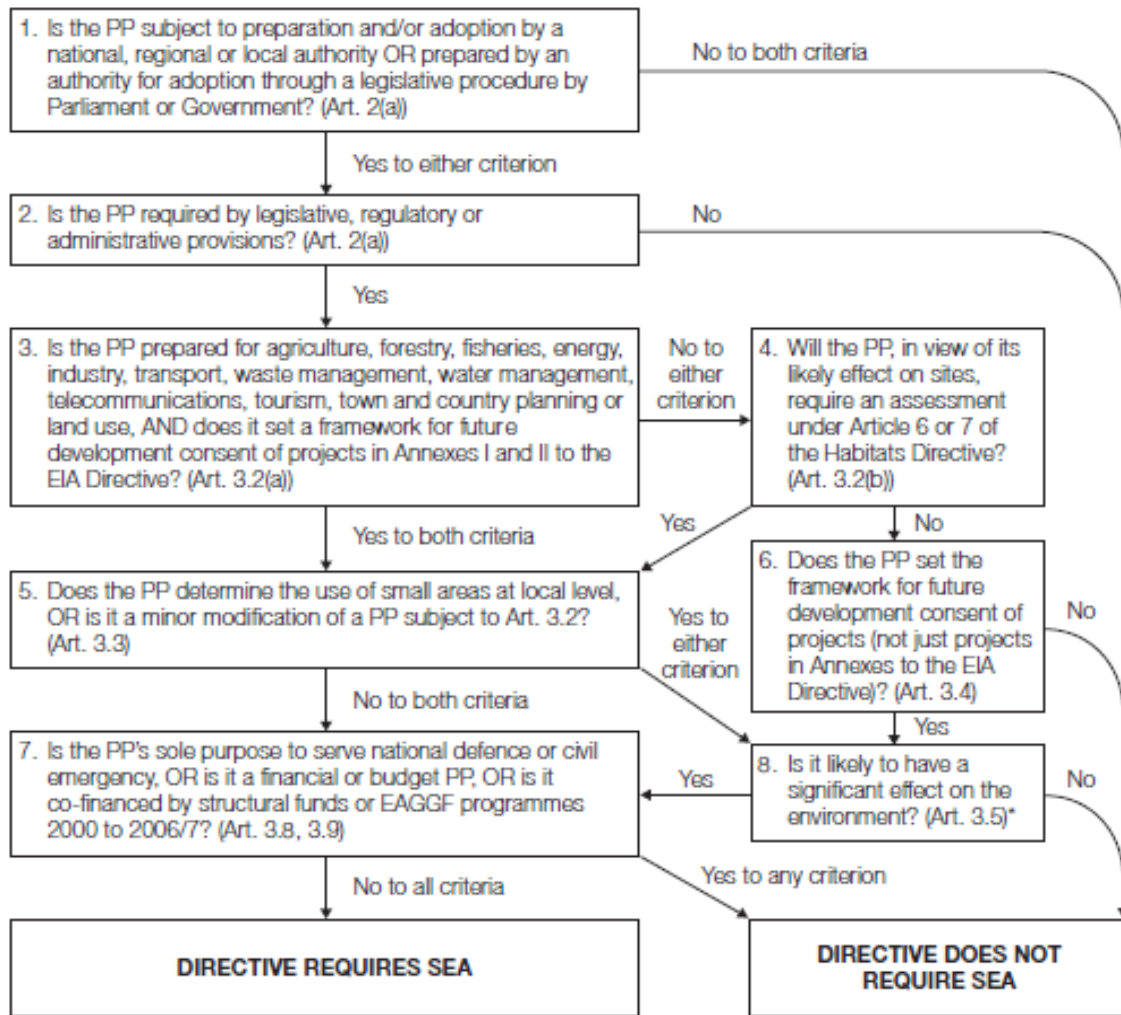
1. Is the PP subject to preparation and/or adoption by a national, regional or local authority OR prepared by an authority for adoption through a legislative procedure by Parliament or Government? (Art. 2(a))

No to both criteria

Yes to either criterion

2. Is the PP required by legislative, regulatory or administrative provisions? (Art. 2(a))

No

Yes

3. Is the PP prepared for agriculture, forestry, fisheries, energy, industry, transport, waste management, water management, telecommunications, tourism, town and country planning or land use, AND does it set a framework for future development consent of projects in Annexes I and II to the EIA Directive? (Art. 3.2(a))

No to either criterion

4. Will the PP, in view of its likely effect on sites, require an assessment under Article 6 or 7 of the Habitats Directive? (Art. 3.2(b))

Yes

No

Yes to both criteria

5. Does the PP determine the use of small areas at local level, OR is it a minor modification of a PP subject to Art. 3.2? (Art. 3.3)

Yes to either criterion

6. Does the PP set the framework for future development consent of projects (not just projects in Annexes to the EIA Directive)? (Art. 3.4)

No

No to both criteria

Yes

7. Is the PP's sole purpose to serve national defence or civil emergency, OR is it a financial or budget PP, OR is it co-financed by structural funds or EAGGF programmes 2000 to 2006/7? (Art. 3.8, 3.9)

Yes

8. Is it likely to have a significant effect on the environment? (Art. 3.5)*

No

No to all criteria

Yes to any criterion

DIRECTIVE REQUIRES SEA

DIRECTIVE DOES NOT REQUIRE SEA